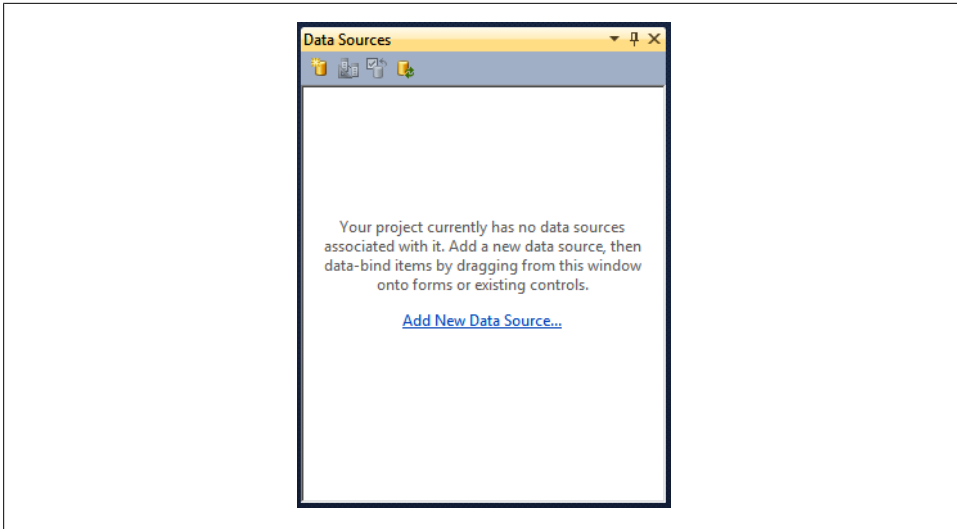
Data Sources

Your project currently has no data sources associated with it. Add a new data source, then data-bind items by dragging from this window onto forms or existing controls.

Add New Data Source...